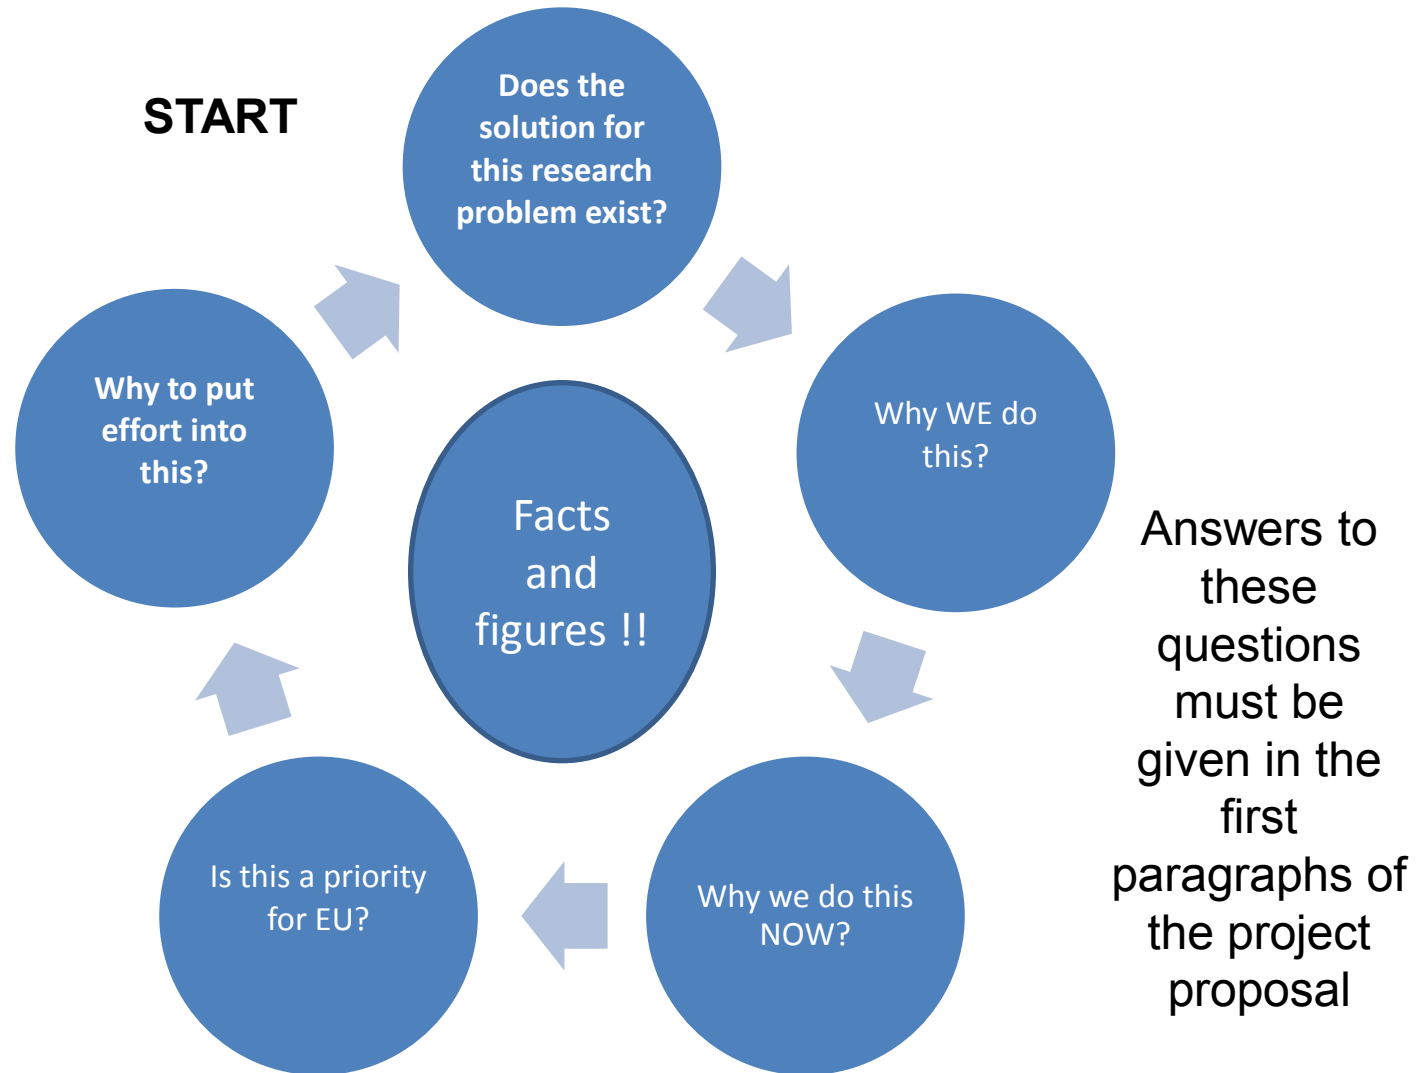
START

Does the solution for this research problem exist?

Why WE do this?

Why we do this NOW?

Is this a priority for EU?

Why to put effort into this?

Facts and figures !!

Answers to these questions must be given in the first paragraphs of the project proposal